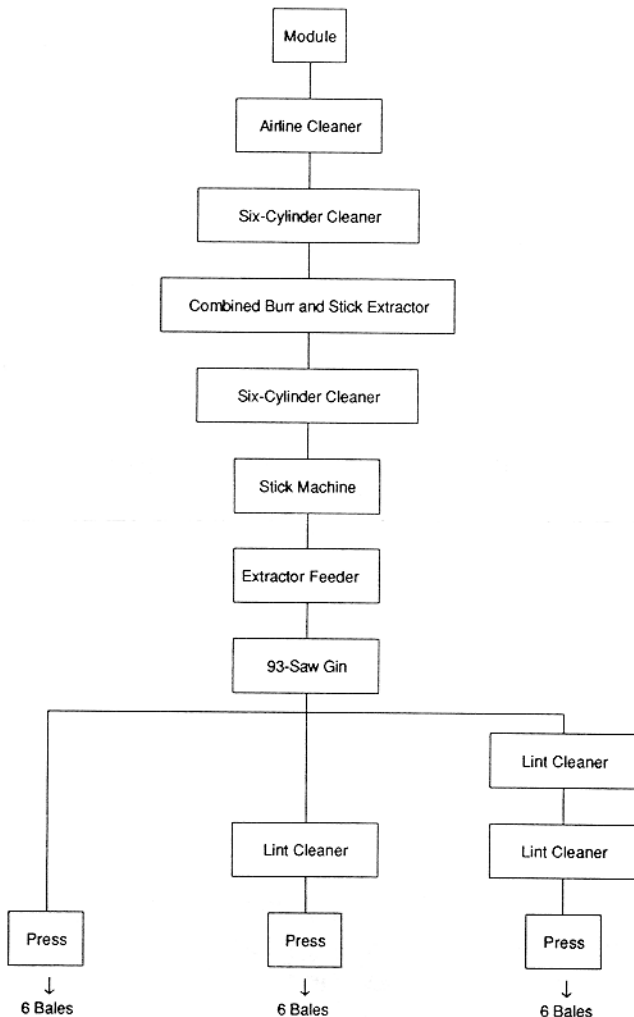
Module

Airline Cleaner

Six-Cylinder Cleaner

Combined Burr and Stick Extractor

Six-Cylinder Cleaner

Stick Machine

Extractor Feeder

93-Saw Gin

Lint Cleaner

Lint Cleaner

Lint Cleaner

Press

Press

Press

↓
6 Bales

↓
6 Bales

↓
6 Bales